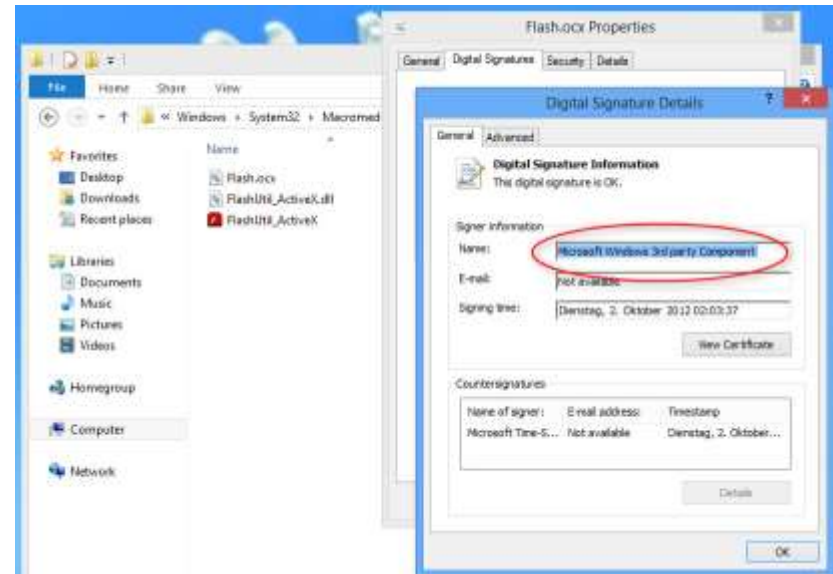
File Home Share View

« Windows › System32 › Macromed

Name

Favorites
Desktop
Downloads
Recent places

Libraries
Documents
Music
Pictures
Videos

Homegroup

Computer

Network

Flash.ocx
FlashUtil_ActiveX.dll
FlashUtil_ActiveX

Flash.ocx Properties

General Digital Signatures Security Details

Digital Signature Details

General Advanced

Digital Signature Information
This digital signature is OK.

Signer information

Name: Microsoft Windows 3rd party Component

E-mail: Not available

Signing time: Dienstag, 2. Oktober 2012 02:03:37

View Certificate

Countersignatures

| Name of signer: | E-mail address: | Timestamp |
|---|---|---|
| Microsoft Time-S... | Not available | Dienstag, 2. Oktober... |

Details

OK